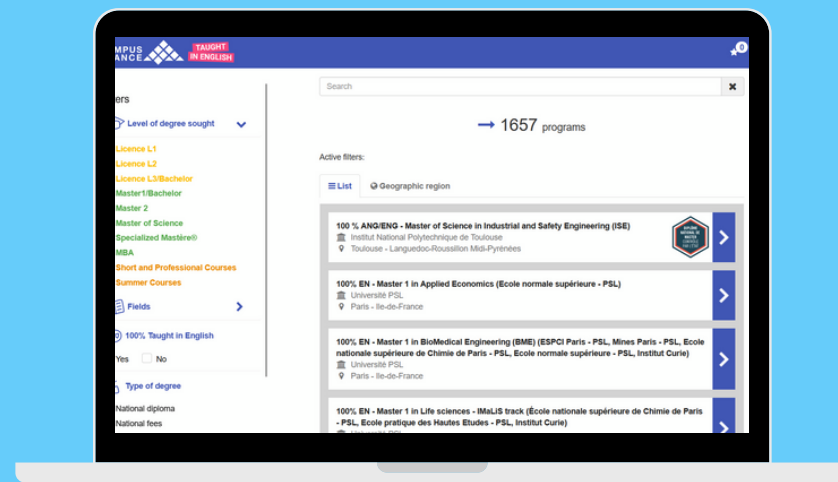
MPUS ANCE TAUGHT IN ENGLISH

0

ers

Level of degree sought

Licence L1
Licence L2
Licence L3/Bachelor
Master1/Bachelor
Master 2
Master of Science
Specialized Mastère®
MBA
Short and Professional Courses
Summer Courses

Fields

100% Taught in English

Yes No

Type of degree

National diploma
National fees

Search

1657 programs

Active filters:

List Geographic region

100 % ANG/ENG - Master of Science in Industrial and Safety Engineering (ISE)
Institut National Polytechnique de Toulouse
Toulouse - Languedoc-Roussillon Midi-Pyrénées

100% EN - Master 1 in Applied Economics (Ecole normale supérieure - PSL)
Université PSL
Paris - Ile-de-France

100% EN - Master 1 in BioMedical Engineering (BME) (ESPCI Paris - PSL, Mines Paris - PSL, Ecole nationale supérieure de Chimie de Paris - PSL, Ecole normale supérieure - PSL, Institut Curie)
Université PSL
Paris - Ile-de-France

100% EN - Master 1 in Life sciences - IMaLiS track (École nationale supérieure de Chimie de Paris - PSL, Ecole pratique des Hautes Etudes - PSL, Institut Curie)
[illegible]